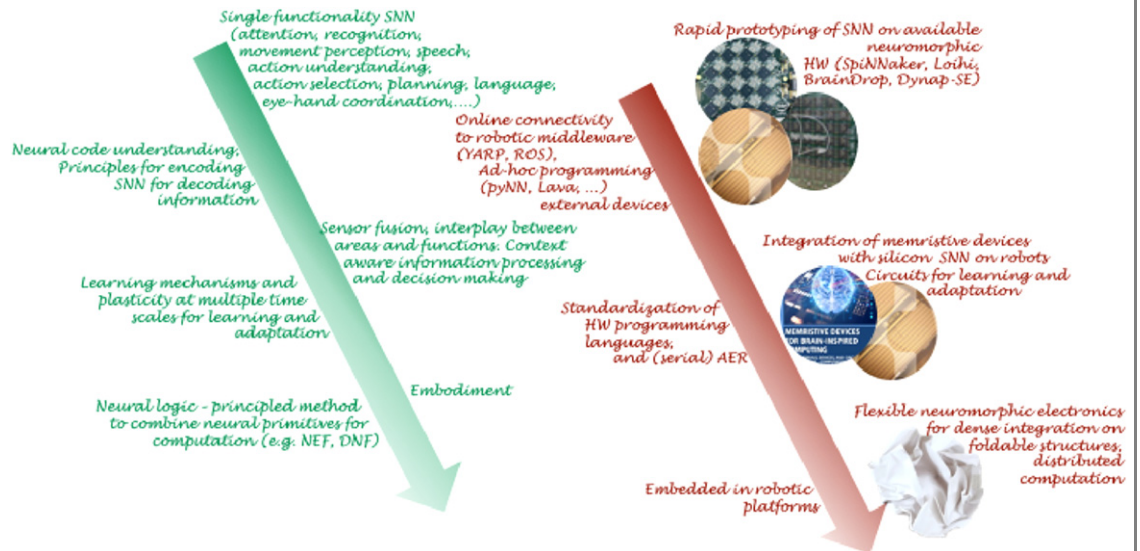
Single functionality SNN (attention, recognition, movement perception, speech, action understanding, action selection, planning, language, eye-hand coordination,....)

Neural code understanding, Principles for encoding SNN for decoding information

Sensor fusion, interplay between areas and functions: Context aware information processing and decision making

Learning mechanisms and plasticity at multiple time scales for learning and adaptation

Embodiment

Neural logic - principled method to combine neural primitives for computation (e.g. NEF, DNF)

Rapid prototyping of SNN on available neuromorphic HW (SpiNNaker, Loihi, BrainDrop, Dynap-SE)

Online connectivity to robotic middleware (YARP, ROS), Ad-hoc programming (pyNN, Lava, ...) external devices

Integration of memristive devices with silicon SNN on robots Circuits for learning and adaptation

MEMRISTIVE DEVICES FOR BRAIN-INSPIRED COMPUTING

Standardization of HW programming languages, and (serial) AER

Flexible neuromorphic electronics for dense integration on foldable structures, distributed computation

Embedded in robotic platforms